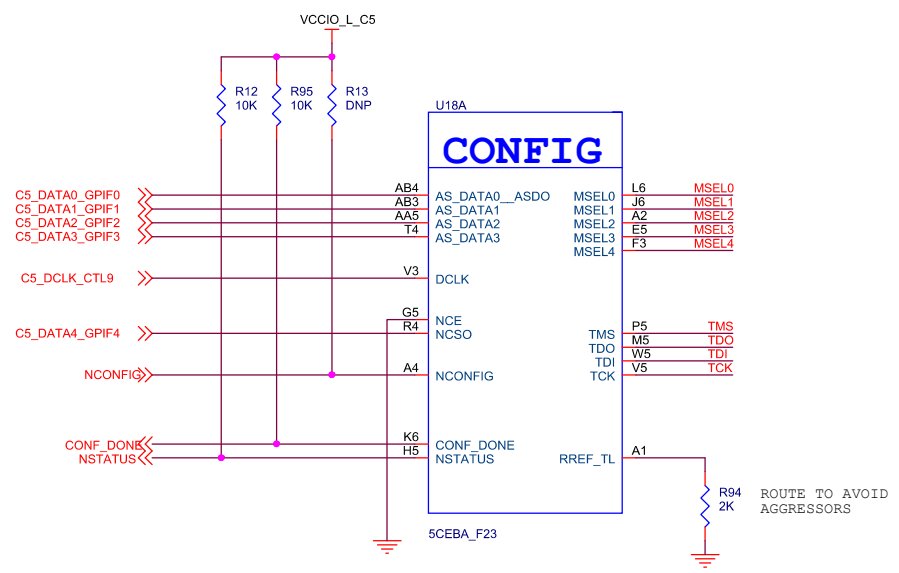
VCCIO_L_C5

R12
10K

R95
10K

R13
DNP

U18A

CONFIG

C5_DATA0_GPIF0
C5_DATA1_GPIF1
C5_DATA2_GPIF2
C5_DATA3_GPIF3

AB4
AB3
AA5
T4

AS_DATA0__ASDO
AS_DATA1
AS_DATA2
AS_DATA3

MSEL0
MSEL1
MSEL2
MSEL3
MSEL4

L6
J6
A2
E5
F3

MSEL0
MSEL1
MSEL2
MSEL3
MSEL4

C5_DCLK_CTL9

V3
DCLK

G5
R4
NCE
NCSO

C5_DATA4_GPIF4

TMS
TDO
TDI
TCK

P5
M5
W5
V5

TMS
TDO
TDI
TCK

NCONFIG

A4
NCONFIG

CONF_DONE
NSTATUS

K6
H5
CONF_DONE
NSTATUS

RREF_TL
A1

R94
2K

ROUTE TO AVOID
AGGRESSORS

5CEBA_F23